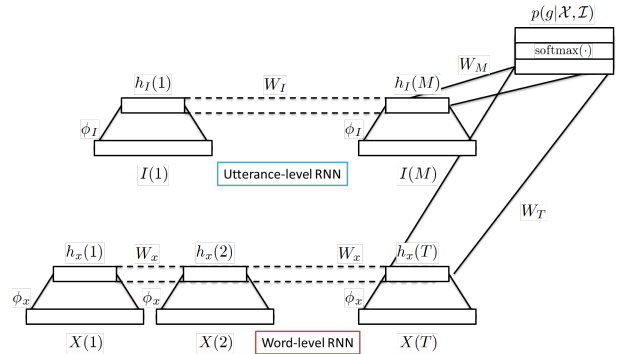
$p(g|\mathcal{X}, \mathcal{I})$

$\text{softmax}(\cdot)$

$W_M$

$h_I(1)$

$W_I$

$h_I(M)$

$\phi_I$

$\phi_I$

$I(1)$

Utterance-level RNN

$I(M)$

$W_T$

$h_x(1)$

$W_x$

$h_x(2)$

$W_x$

$h_x(T)$

$\phi_x$

$\phi_x$

$\phi_x$

$X(1)$

$X(2)$

Word-level RNN

$X(T)$